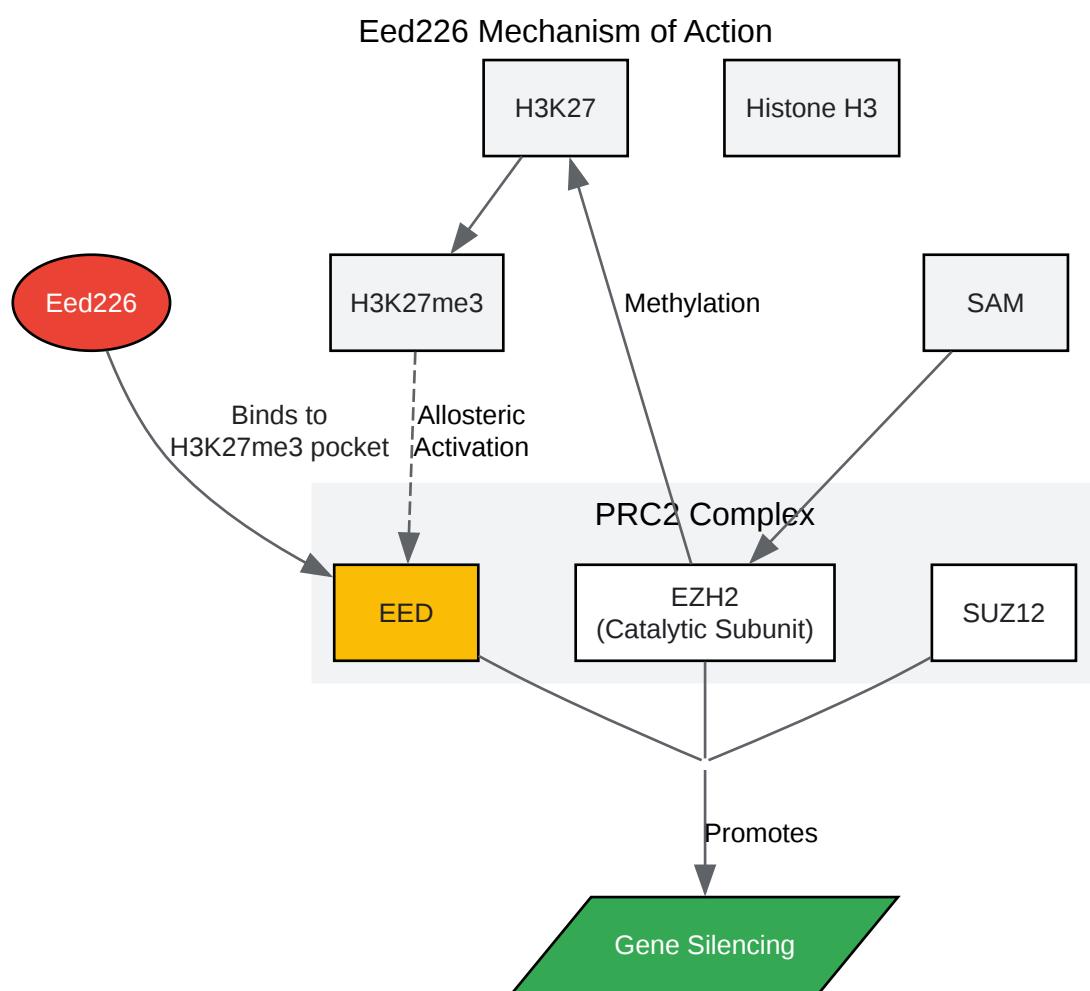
Eed226 Mechanism of Action

H3K27

Histone H3

Eed226

H3K27me3

Methylation

SAM

Binds to H3K27me3 pocket

Allosteric Activation

PRC2 Complex

EED

EZH2 (Catalytic Subunit)

SUZ12

Promotes

Gene Silencing